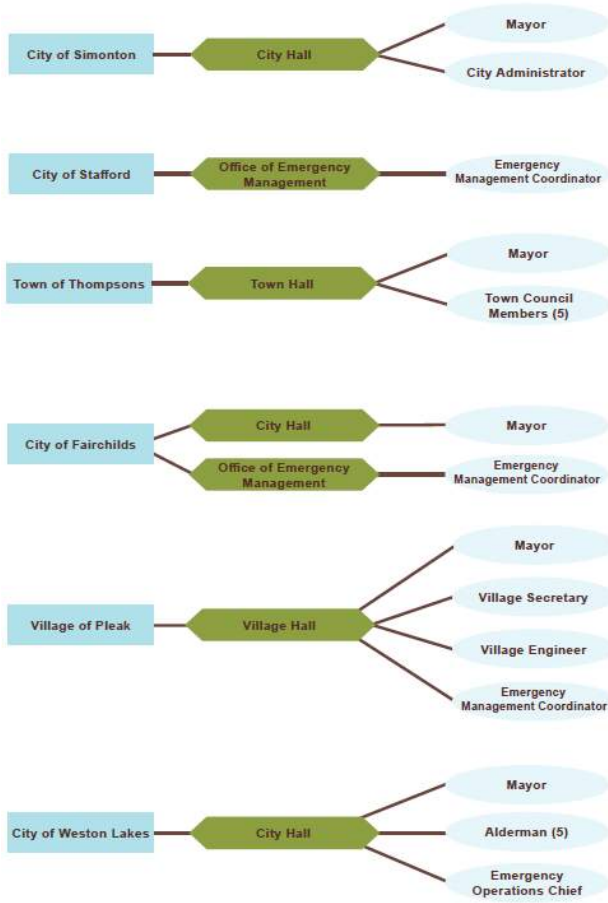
City of Simonton

City Hall

Mayor

City Administrator

City of Stafford

Office of Emergency Management

Emergency Management Coordinator

Town of Thompsons

Town Hall

Mayor

Town Council Members (5)

City of Fairchilds

City Hall

Mayor

Office of Emergency Management

Emergency Management Coordinator

Village of Pleak

Village Hall

Mayor

Village Secretary

Village Engineer

Emergency Management Coordinator

City of Weston Lakes

City Hall

Mayor

Alderman (5)

Emergency Operations Chief